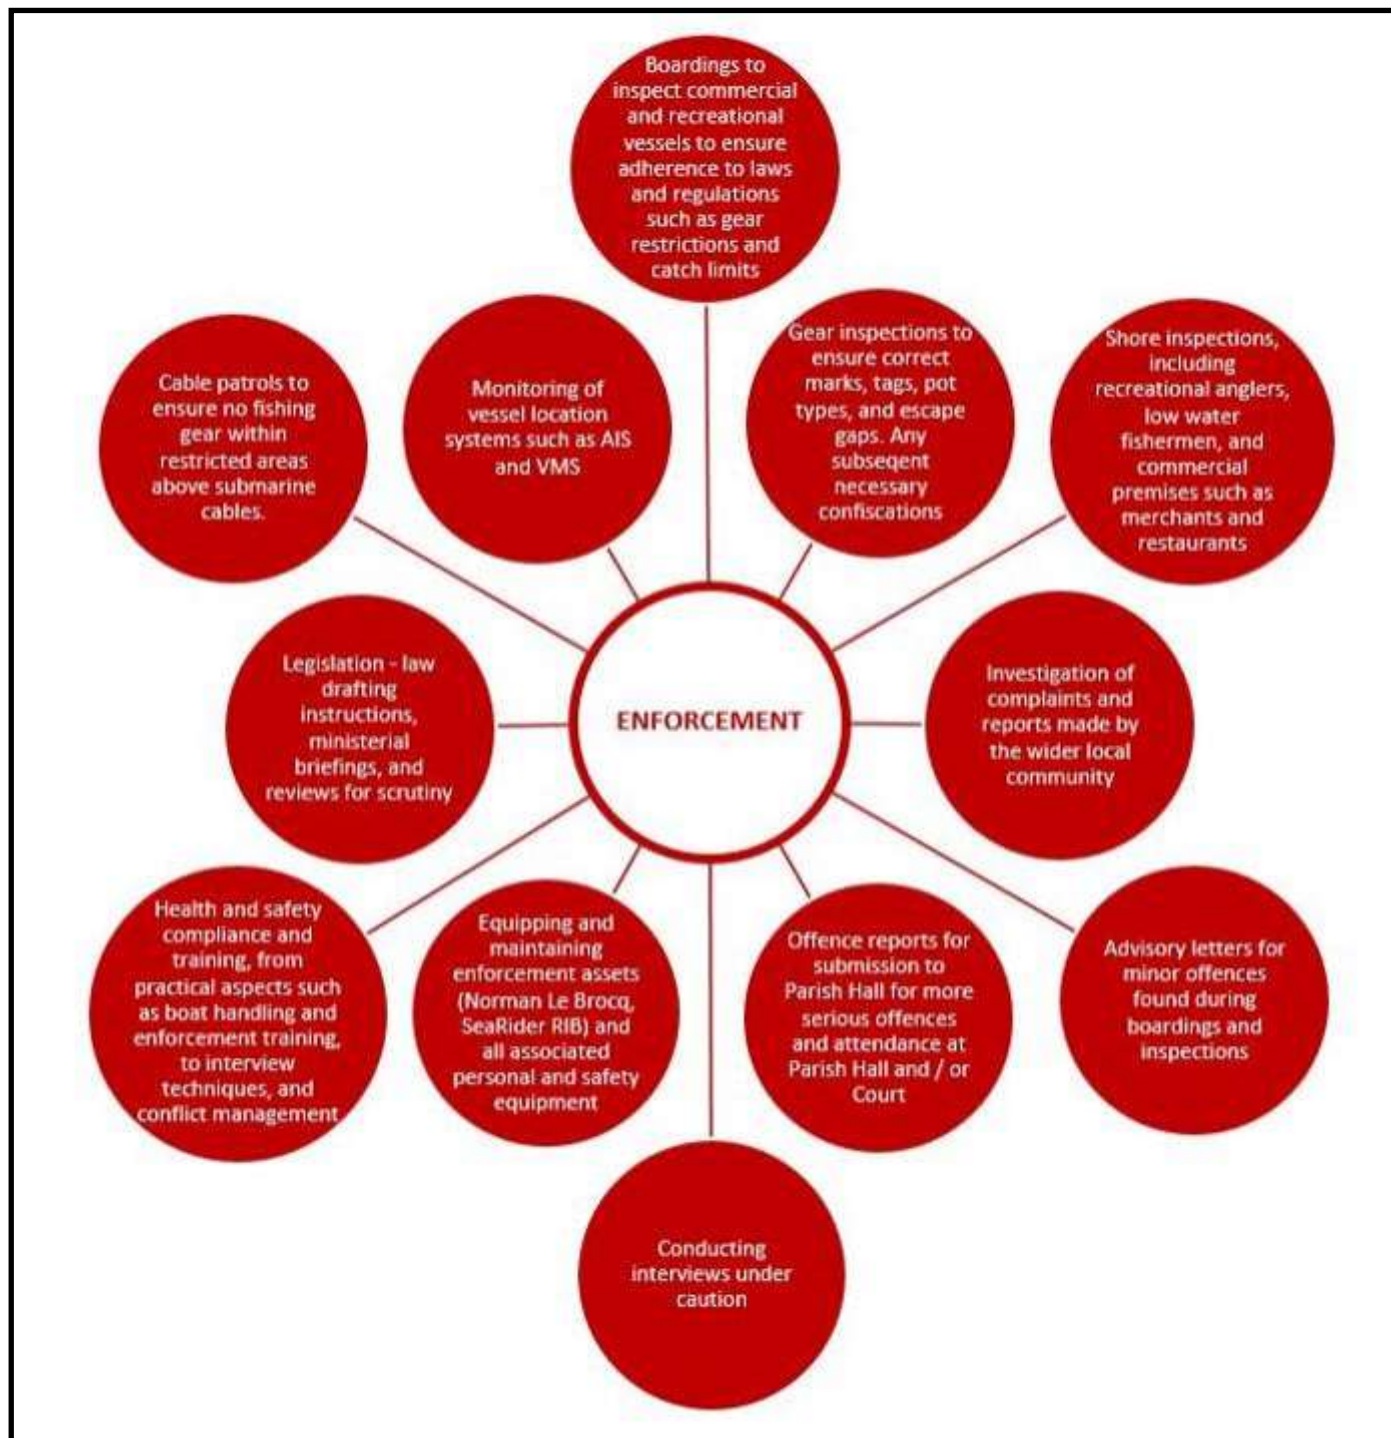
Boardings to inspect commercial and recreational vessels to ensure adherence to laws and regulations such as gear restrictions and catch limits

Cable patrols to ensure no fishing gear within restricted areas above submarine cables.

Monitoring of vessel location systems such as AIS and VMS

Gear inspections to ensure correct marks, tags, pot types, and escape gaps. Any subseqent necessary confiscations

Shore inspections, including recreational anglers, low water fishermen, and commercial premises such as merchants and restaurants

Legislation - law drafting instructions, ministerial briefings, and reviews for scrutiny

ENFORCEMENT

Investigation of complaints and reports made by the wider local community

Health and safety compliance and training, from practical aspects such as boat handling and enforcement training, to interview techniques, and conflict management

Equipping and maintaining enforcement assets (Norman Le Brocq, SeaRider RIB) and all associated personal and safety equipment

Offence reports for submission to Parish Hall for more serious offences and attendance at Parish Hall and / or Court

Advisory letters for minor offences found during boardings and inspections

Conducting interviews under caution